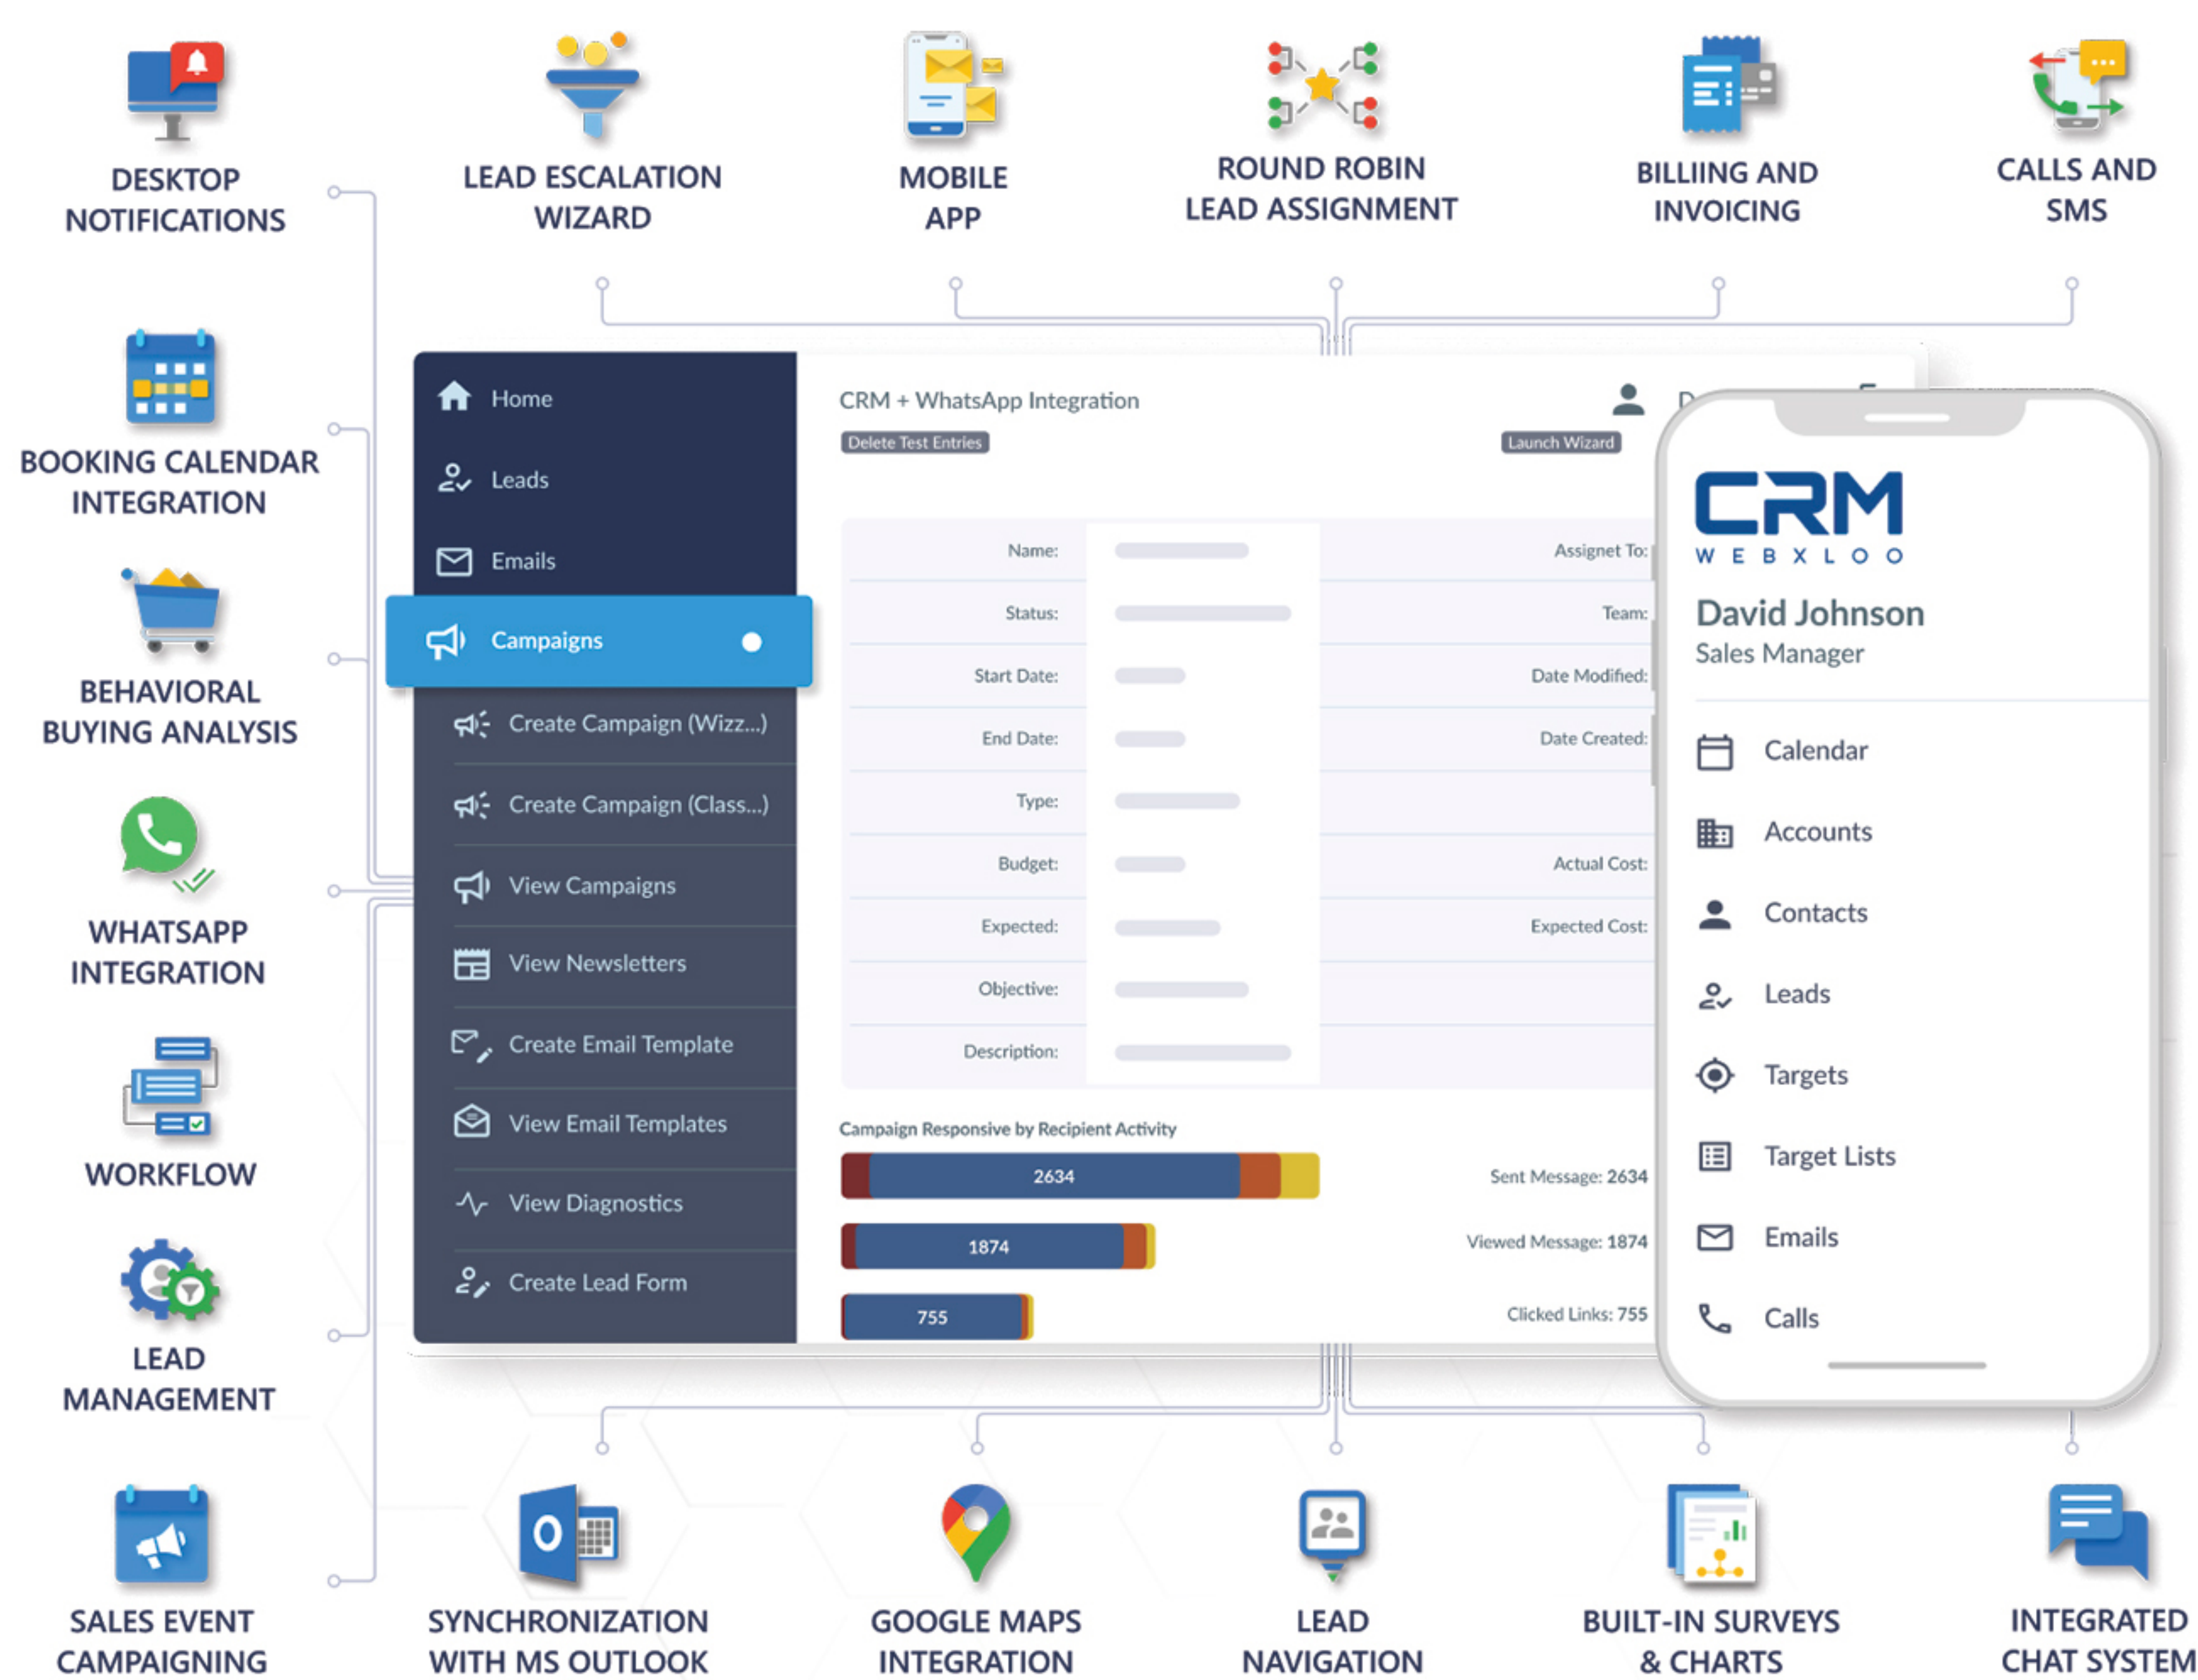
DESKTOP NOTIFICATIONS

LEAD ESCALATION WIZARD

MOBILE APP

ROUND ROBIN LEAD ASSIGNMENT

BILLIING AND INVOICING

CALLS AND SMS

BOOKING CALENDAR INTEGRATION

BEHAVIORAL BUYING ANALYSIS

WHATSAPP INTEGRATION

WORKFLOW

LEAD MANAGEMENT

Home
Leads
Emails
Campaigns
Create Campaign (Wizz...)
Create Campaign (Class...)
View Campaigns
View Newsletters
Create Email Template
View Email Templates
View Diagnostics
Create Lead Form

CRM + WhatsApp Integration
Delete Test Entries
Launch Wizard

Name:
Status:
Start Date:
End Date:
Type:
Budget:
Expected:
Objective:
Description:

Assignet To:
Team:
Date Modified:
Date Created:
Actual Cost:
Expected Cost:

Campaign Responsive by Recipient Activity
2634
1874
755
Sent Message: 2634
Viewed Message: 1874
Clicked Links: 755

CRM
WEBXLOO
David Johnson
Sales Manager
Calendar
Accounts
Contacts
Leads
Targets
Target Lists
Emails
Calls

SALES EVENT CAMPAIGNING

SYNCHRONIZATION WITH MS OUTLOOK

GOOGLE MAPS INTEGRATION

LEAD NAVIGATION

BUILT-IN SURVEYS & CHARTS

INTEGRATED CHAT SYSTEM